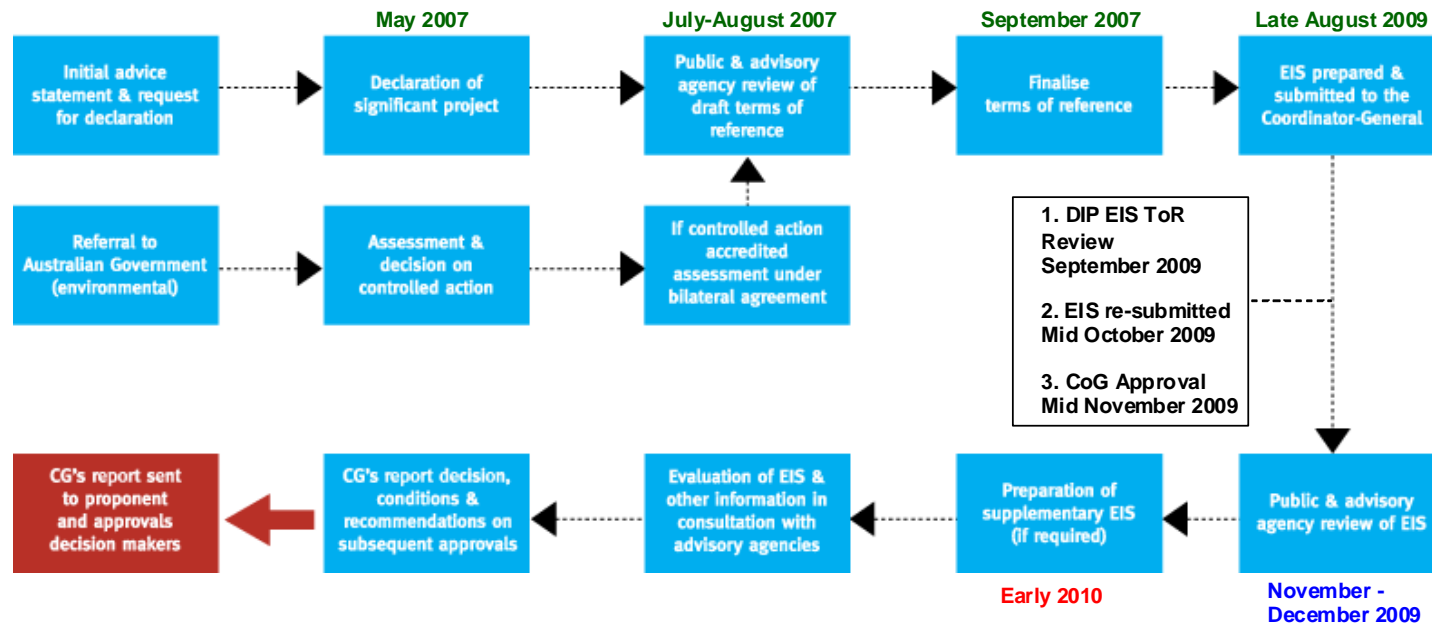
May 2007

July-August 2007

September 2007

Late August 2009

Initial advice statement & request for declaration

Declaration of significant project

Public & advisory agency review of draft terms of reference

Finalise terms of reference

EIS prepared & submitted to the Coordinator-General

Referral to Australian Government (environmental)

Assessment & decision on controlled action

If controlled action accredited assessment under bilateral agreement

1. DIP EIS ToR Review September 2009

2. EIS re-submitted Mid October 2009

3. CoG Approval Mid November 2009

CG's report sent to proponent and approvals decision makers

CG's report decision, conditions & recommendations on subsequent approvals

Evaluation of EIS & other information in consultation with advisory agencies

Preparation of supplementary EIS (if required)

Public & advisory agency review of EIS

Early 2010

November - December 2009